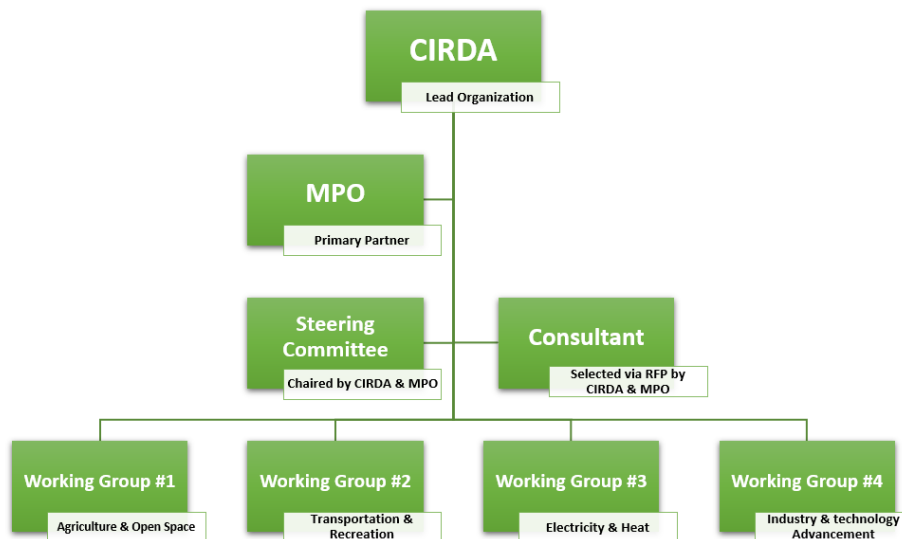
CIRDA
Lead Organization

MPO
Primary Partner

Steering Committee
Chaired by CIRDA & MPO

Consultant
Selected via RFP by CIRDA & MPO

Working Group #1
Agriculture & Open Space

Working Group #2
Transportation & Recreation

Working Group #3
Electricity & Heat

Working Group #4
Industry & technology Advancement